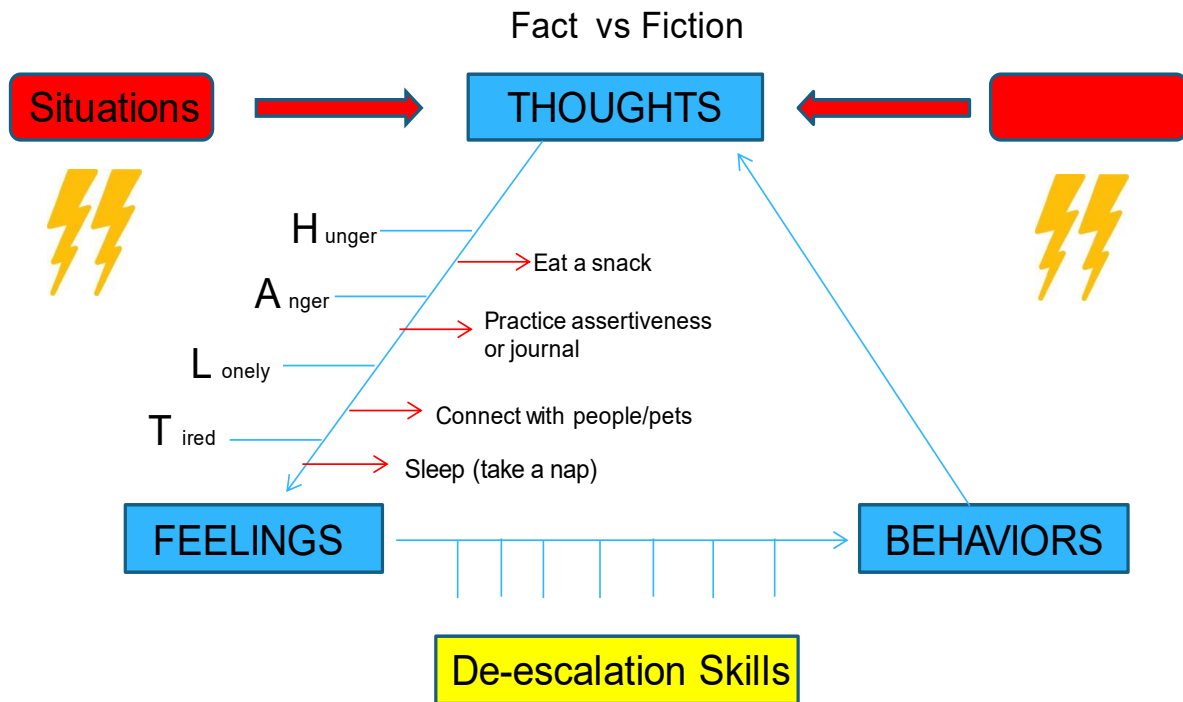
Fact vs Fiction

Situations

THOUGHTS

H unger

Eat a snack

A nger

Practice assertiveness or journal

L onely

Connect with people/pets

T ired

Sleep (take a nap)

FEELINGS

BEHAVIORS

De-escalation Skills